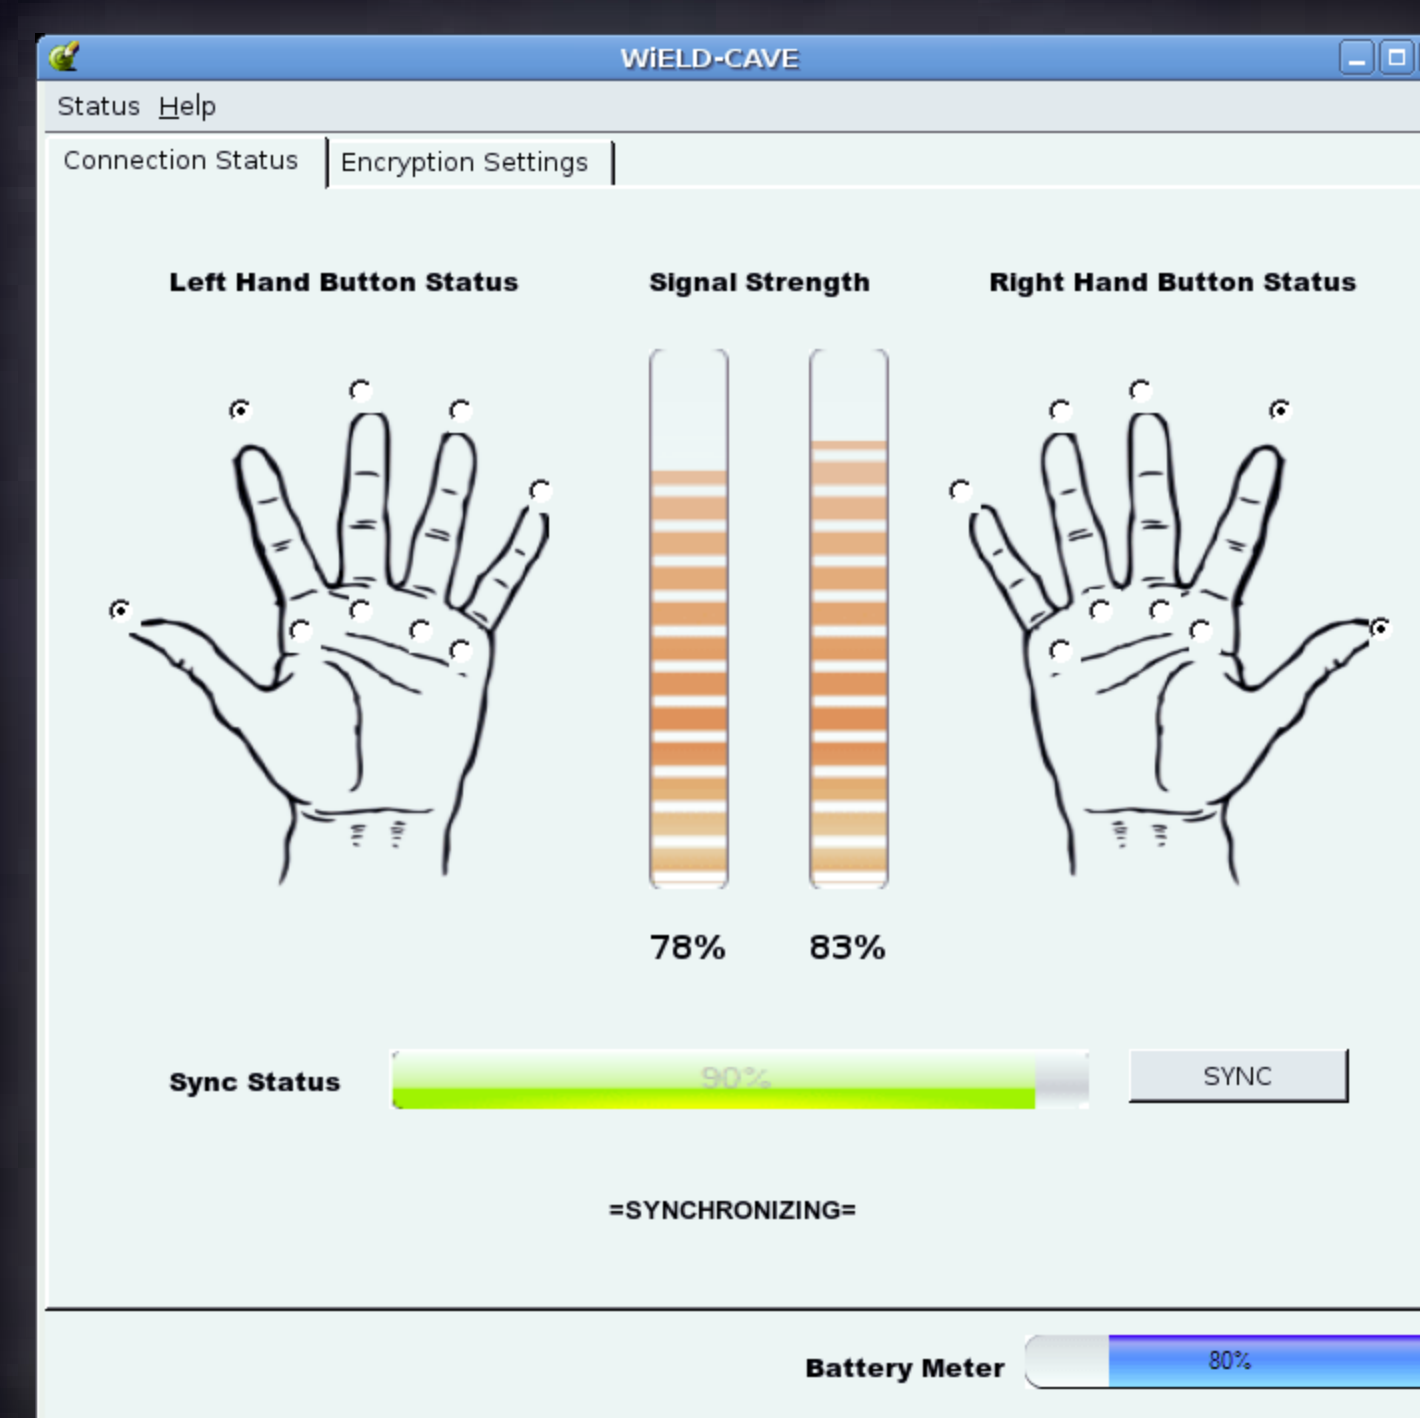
WiELD-CAVE

Status Help

Connection Status | Encryption Settings

Left Hand Button Status

Signal Strength

Right Hand Button Status

78%

83%

Sync Status

90%

SYNC

=SYNCHRONIZING=

Battery Meter

80%